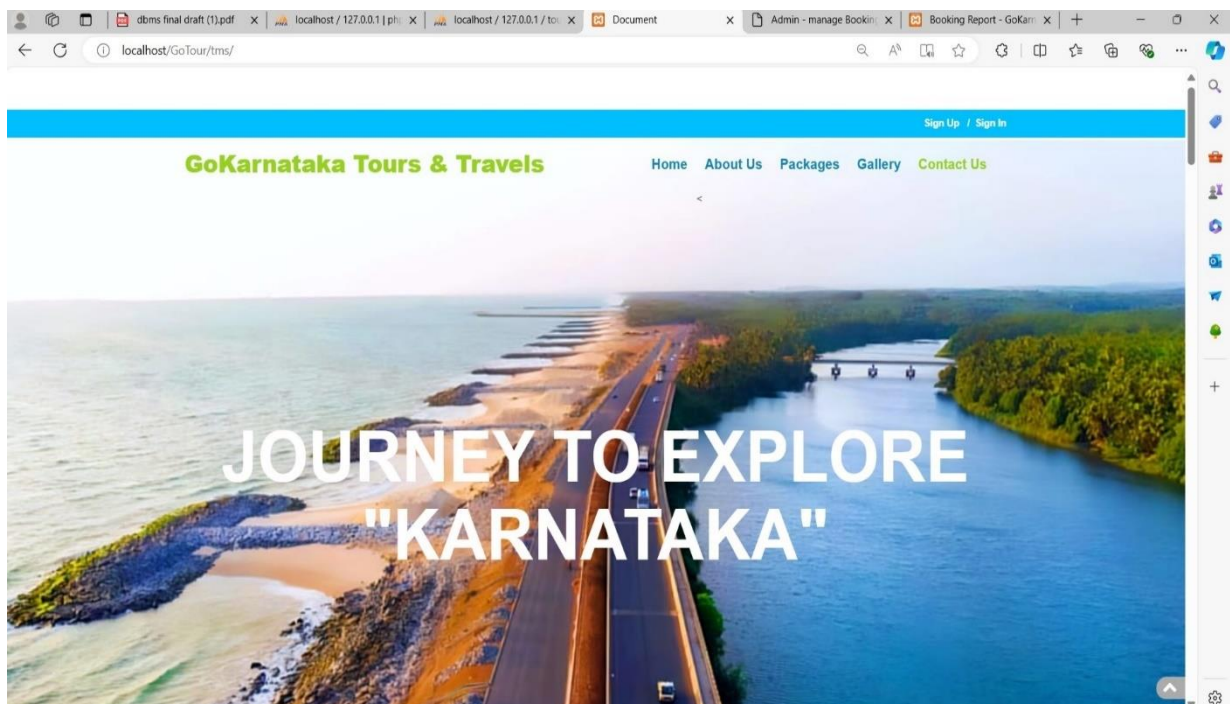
dbms final draft (1).pdf | localhost / 127.0.0.1 | ph | localhost / 127.0.0.1 / to | Document | Admin - manage Bookin | Booking Report - GoKarn

localhost/GoTour/tms/

Sign Up / Sign In

GoKarnataka Tours & Travels

Home About Us Packages Gallery Contact Us

<

JOURNEY TO EXPLORE "KARNATAKA"